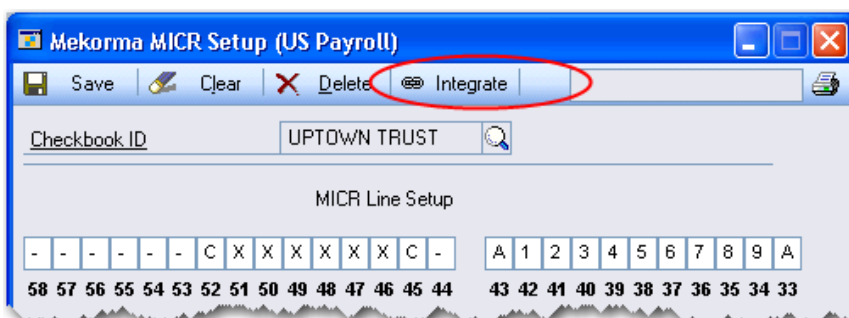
Mekorma MICR Setup (US Payroll)

Save Clear Delete Integrate

Checkbook ID UPTOWN TRUST

MICR Line Setup

| - | - | - | - | - | - | - | C | X | X | X | X | X | X | C | - |
|---|---|---|---|---|---|---|---|---|---|---|---|---|---|---|---|
| 58 | 57 | 56 | 55 | 54 | 53 | 52 | 51 | 50 | 49 | 48 | 47 | 46 | 45 | 44 | |

| A | 1 | 2 | 3 | 4 | 5 | 6 | 7 | 8 | 9 | A |
|---|---|---|---|---|---|---|---|---|---|---|
| 43 | 42 | 41 | 40 | 39 | 38 | 37 | 36 | 35 | 34 | 33 |